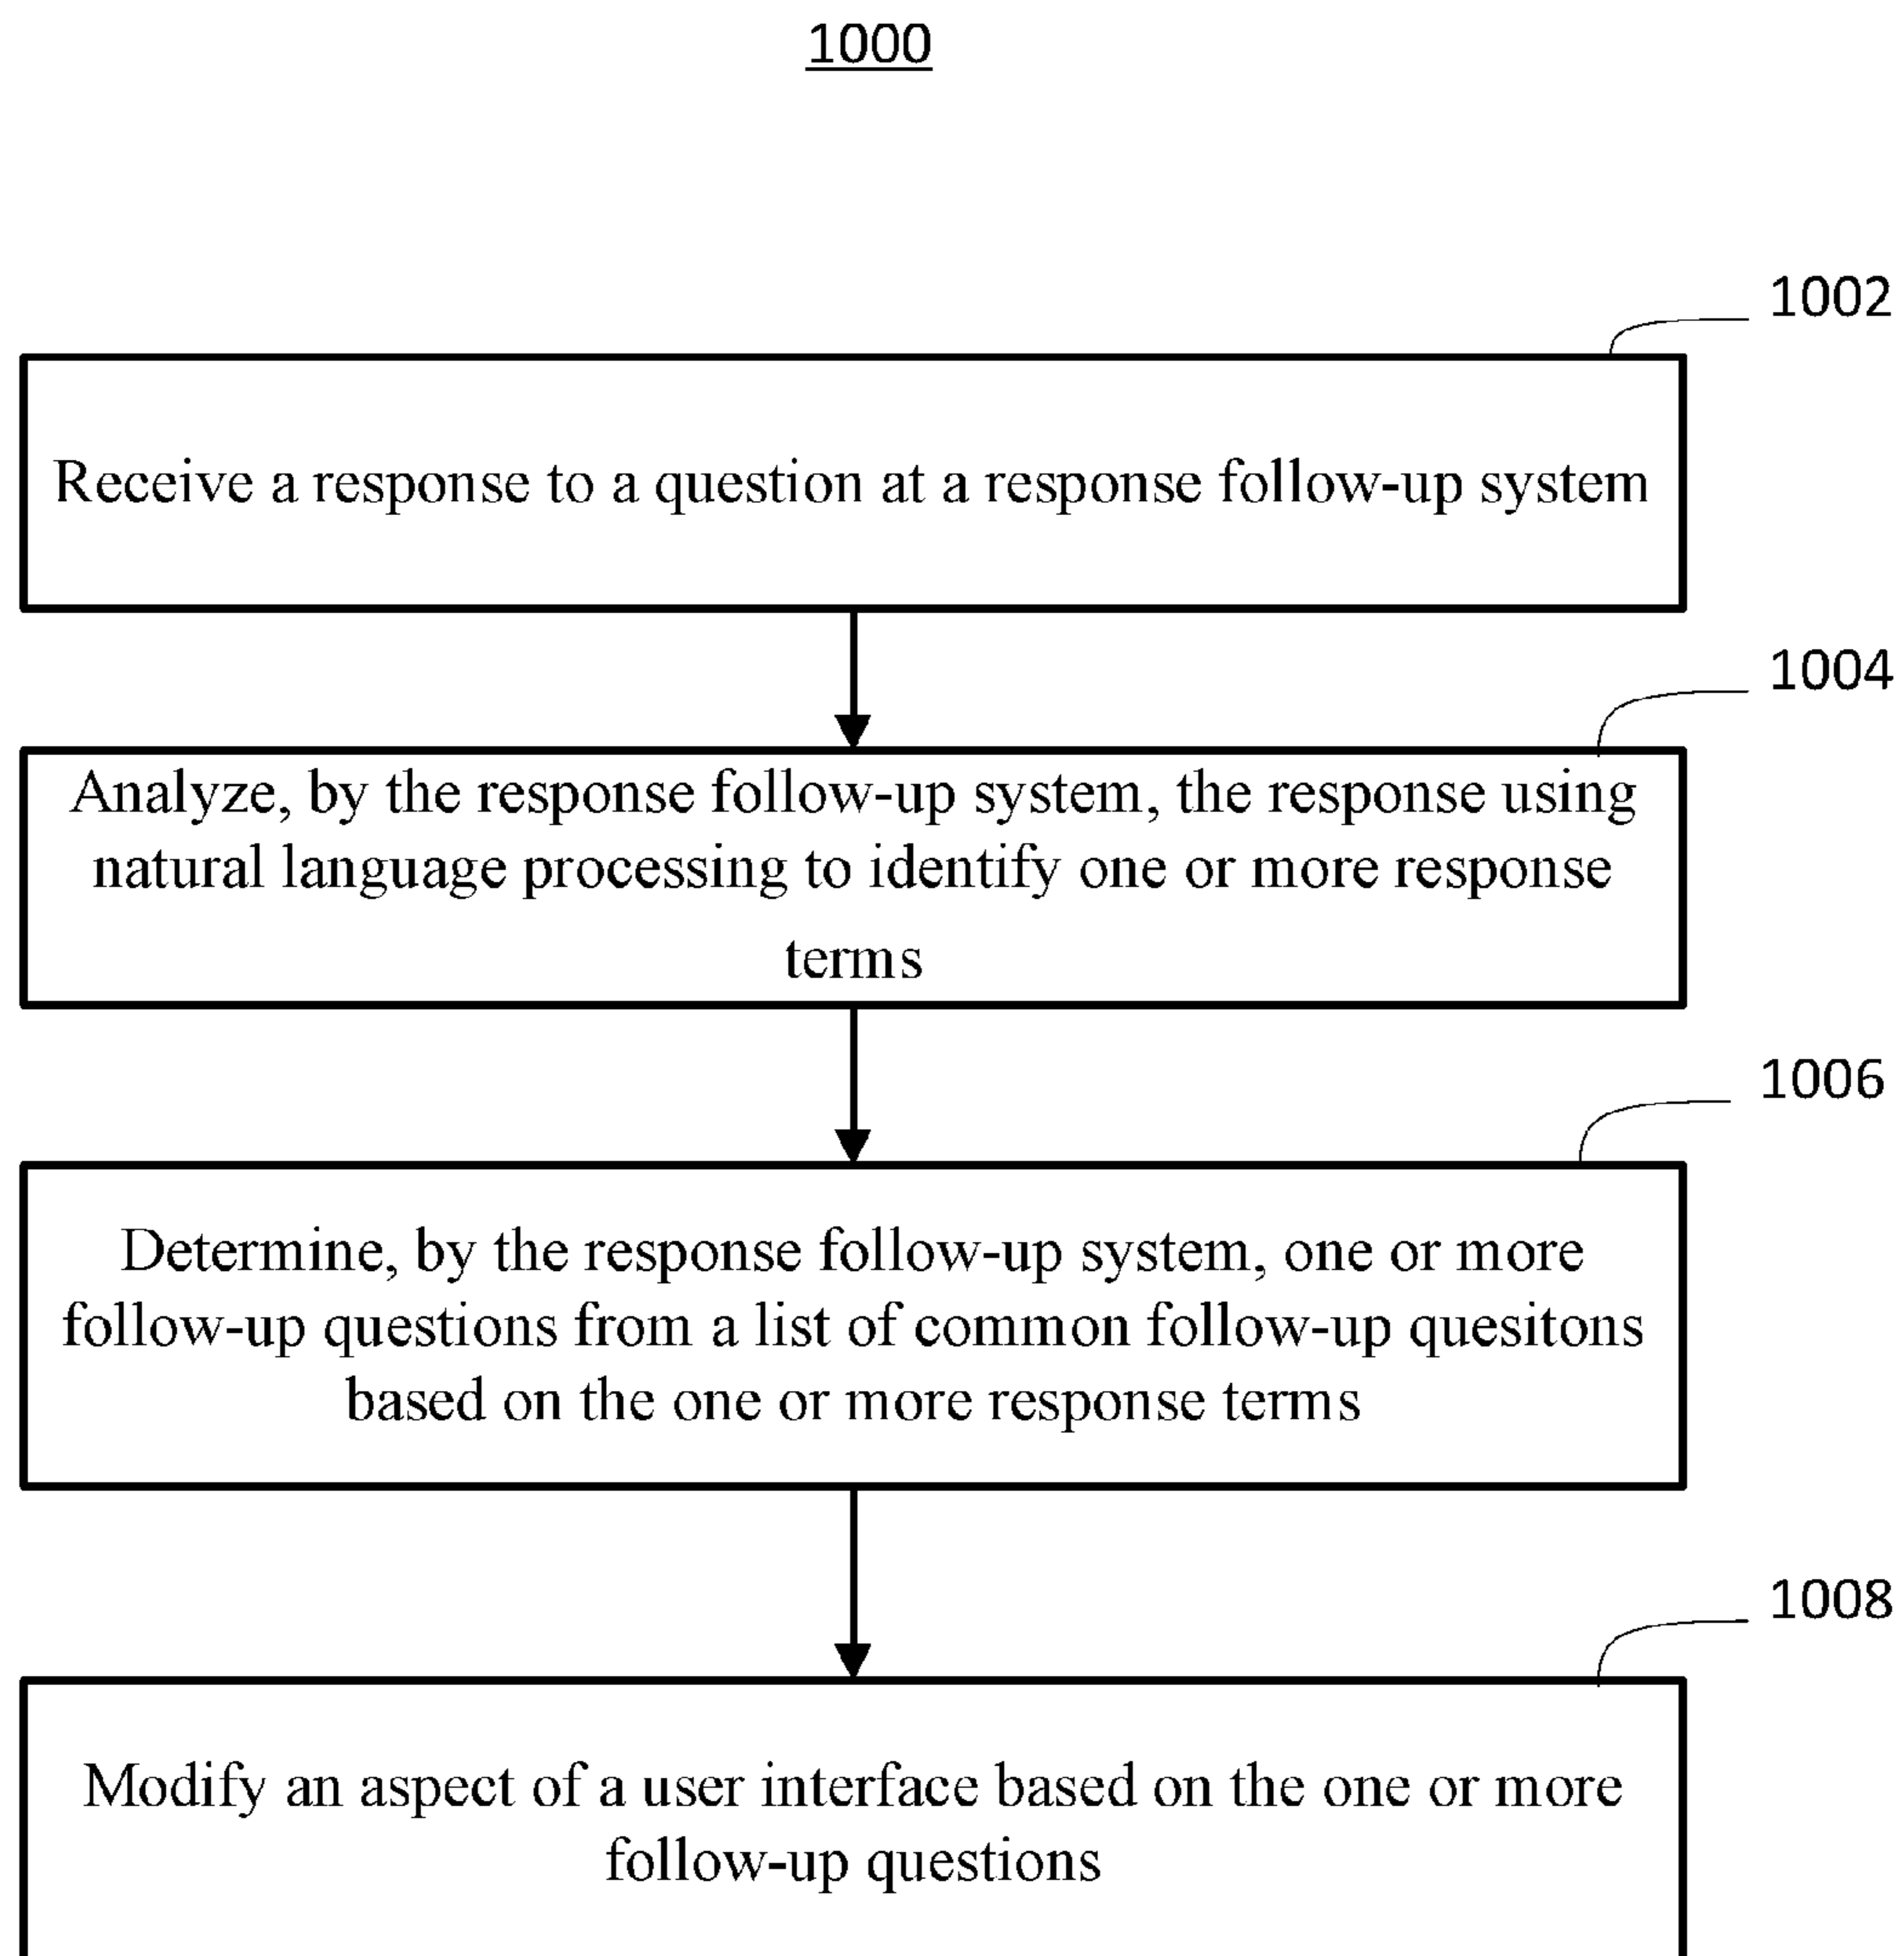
1000

1002

Receive a response to a question at a response follow-up system

1004

Analyze, by the response follow-up system, the response using natural language processing to identify one or more response terms

1006

Determine, by the response follow-up system, one or more follow-up questions from a list of common follow-up quesitons based on the one or more response terms

1008

Modify an aspect of a user interface based on the one or more follow-up questions